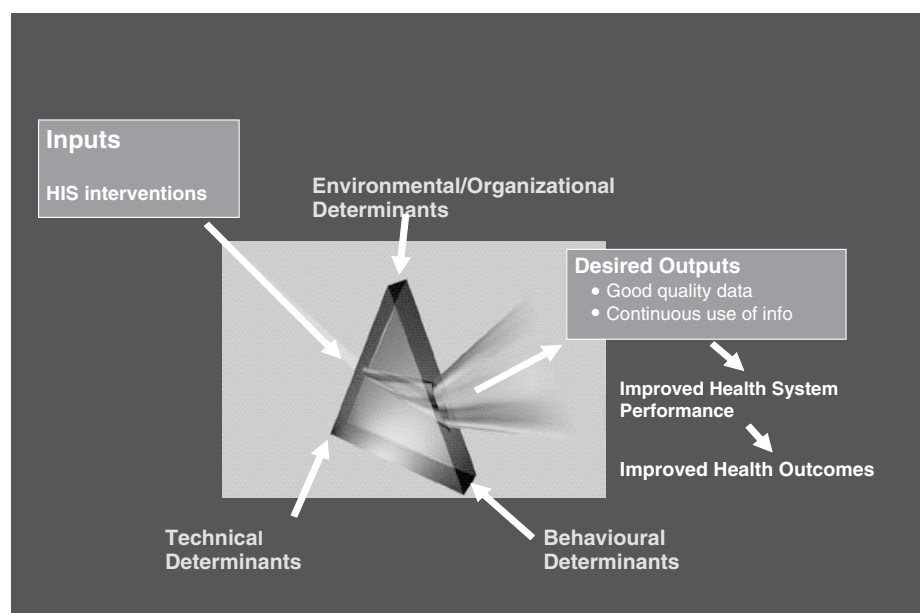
Inputs

HIS interventions

Environmental/Organizational Determinants

Desired Outputs
• Good quality data
• Continuous use of info

Improved Health System Performance

Improved Health Outcomes

Technical Determinants

Behavioural Determinants